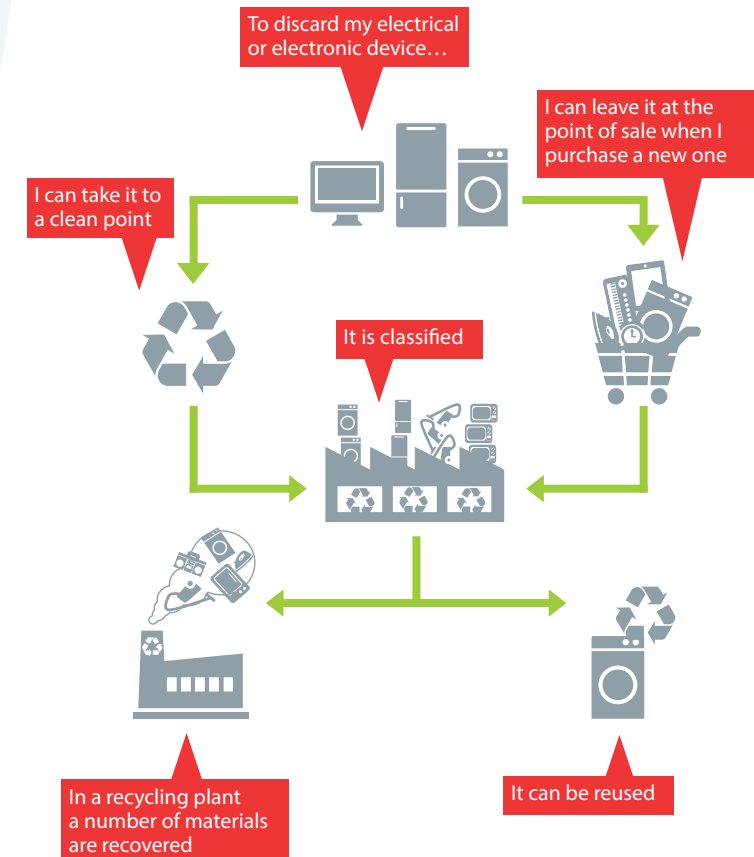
To discard my electrical or electronic device…

I can take it to a clean point

I can leave it at the point of sale when I purchase a new one

It is classified

In a recycling plant a number of materials are recovered

It can be reused